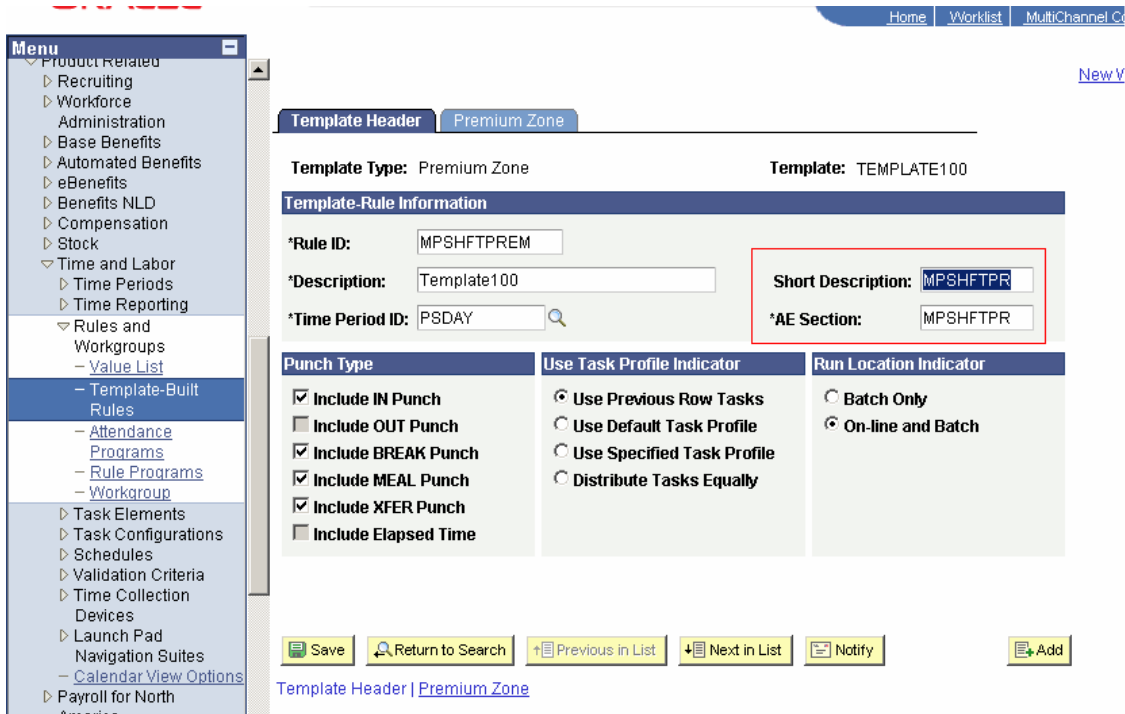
Home | Worklist | MultiChannel C

Menu
▽ Product Related
▷ Recruiting
▷ Workforce Administration
▷ Base Benefits
▷ Automated Benefits
▷ eBenefits
▷ Benefits NLD
▷ Compensation
▷ Stock
▽ Time and Labor
▷ Time Periods
▷ Time Reporting
▽ Rules and Workgroups
– Value List
– Template-Built Rules
– Attendance Programs
– Rule Programs
– Workgroup
▷ Task Elements
▷ Task Configurations
▷ Schedules
▷ Validation Criteria
▷ Time Collection Devices
▷ Launch Pad Navigation Suites
– Calendar View Options
▷ Payroll for North America

New W

Template Header | Premium Zone

Template Type: Premium Zone

Template: TEMPLATE100

Template-Rule Information

*Rule ID: MPSHFTPREM

*Description: Template100

*Time Period ID: PSDAY

Short Description: MPSHFTPR

*AE Section: MPSHFTPR

Punch Type
☑ Include IN Punch
☐ Include OUT Punch
☑ Include BREAK Punch
☑ Include MEAL Punch
☑ Include XFER Punch
☐ Include Elapsed Time

Use Task Profile Indicator
◉ Use Previous Row Tasks
○ Use Default Task Profile
○ Use Specified Task Profile
○ Distribute Tasks Equally

Run Location Indicator
○ Batch Only
◉ On-line and Batch

Save | Return to Search | Previous in List | Next in List | Notify | Add

Template Header | Premium Zone